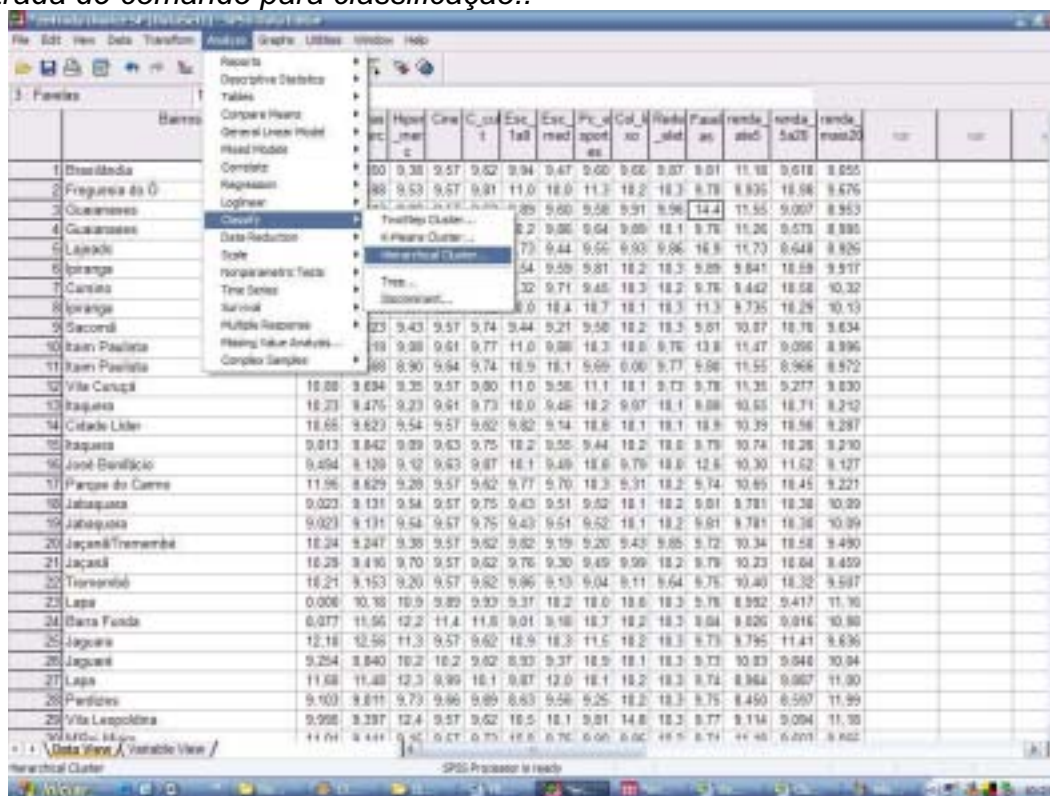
File Edit View Data Transform Analyze Graphs Utilities Window Help

3 : Favelas

Reports
Descriptive Statistics
Tables
Compare Means
General Linear Model
Mixed Models
Correlate
Regression
Loglinear
Classify
Data Reduction
Scale
Nonparametric Tests
Time Series
Survival
Multiple Response
Missing Value Analysis...
Complex Samples

TwoStep Cluster...
K-Means Cluster...
Hierarchical Cluster...
Tree...
Discriminant...

| | Bairros | | Cine | C_cul t | Esc_1a8 | Esc_med | Pc_esportes | Col_nao | Reds_stat | Favel as | renda_ate5 | renda_5a20 | renda_mais20 | var | var |
|---|---|---|---|---|---|---|---|---|---|---|---|---|---|---|---|
| 1 | Brasilândia | | 9.57 | 9.62 | 9.94 | 9.47 | 9.60 | 9.60 | 9.87 | 9.01 | 11.18 | 9.618 | 8.855 | | |
| 2 | Freguesia do Ó | | 9.57 | 9.81 | 11.0 | 10.0 | 11.3 | 10.2 | 10.3 | 9.78 | 9.935 | 10.98 | 9.676 | | |
| 3 | Guaianases | | | | 9.89 | 9.60 | 9.58 | 9.91 | 9.96 | 14.4 | 11.55 | 9.007 | 8.953 | | |
| 4 | Guaianases | | | | | 9.86 | 9.64 | 9.89 | 10.1 | 9.76 | 11.26 | 9.575 | 8.980 | | |
| 5 | Lajeado | | | | | 9.44 | 9.55 | 9.93 | 9.86 | 16.9 | 11.73 | 8.648 | 8.926 | | |
| 6 | Ipiranga | | | | | 9.59 | 9.81 | 10.2 | 10.3 | 9.89 | 9.841 | 10.59 | 9.917 | | |
| 7 | Cambuci | | | | | 9.71 | 9.45 | 10.3 | 10.2 | 9.76 | 9.442 | 10.58 | 10.32 | | |
| 8 | Ipiranga | | | | | 10.4 | 10.7 | 10.1 | 10.3 | 11.3 | 9.735 | 10.29 | 10.13 | | |
| 9 | Sacomã | | 9.57 | 9.74 | 9.44 | 9.21 | 9.58 | 10.2 | 10.3 | 9.61 | 10.87 | 10.78 | 9.634 | | |
| 10 | Itaim Paulista | | 9.61 | 9.77 | 11.0 | 9.88 | 10.3 | 10.0 | 9.76 | 13.8 | 11.47 | 9.096 | 8.896 | | |
| 11 | Itaim Paulista | | 9.94 | 9.74 | 10.9 | 10.1 | 9.69 | 0.00 | 9.77 | 9.98 | 11.55 | 8.966 | 8.972 | | |
| 12 | Vila Curuçá | 10.88 | 9.57 | 9.80 | 11.0 | 9.56 | 11.1 | 10.1 | 9.73 | 9.78 | 11.35 | 9.277 | 9.030 | | |
| 13 | Itaquera | 10.23 | 9.61 | 9.73 | 10.0 | 9.46 | 10.2 | 9.97 | 10.1 | 9.88 | 10.65 | 10.71 | 9.212 | | |
| 14 | Cidade Líder | 10.65 | 9.57 | 9.62 | 9.82 | 9.14 | 10.8 | 10.1 | 10.1 | 10.9 | 10.39 | 10.58 | 9.287 | | |
| 15 | Itaquera | 9.813 | 9.63 | 9.75 | 10.2 | 9.55 | 9.44 | 10.2 | 10.0 | 9.76 | 10.74 | 10.28 | 9.210 | | |
| 16 | José Bonifácio | 9.494 | 9.63 | 9.87 | 10.1 | 9.49 | 10.6 | 9.79 | 10.0 | 12.6 | 10.30 | 11.52 | 9.127 | | |
| 17 | Parque do Carmo | 11.96 | 9.57 | 9.62 | 9.77 | 9.70 | 10.3 | 9.31 | 10.2 | 9.74 | 10.65 | 10.45 | 9.221 | | |
| 18 | Jabaquara | 9.023 | 9.57 | 9.75 | 9.43 | 9.51 | 9.52 | 10.1 | 10.2 | 9.81 | 9.781 | 10.38 | 10.09 | | |
| 19 | Jabaquara | 9.023 | 9.57 | 9.75 | 9.43 | 9.51 | 9.52 | 10.1 | 10.2 | 9.81 | 9.781 | 10.38 | 10.09 | | |
| 20 | Jaçanã/Tremembé | 10.24 | 9.57 | 9.62 | 9.82 | 9.19 | 9.20 | 9.43 | 9.85 | 9.72 | 10.34 | 10.58 | 9.490 | | |
| 21 | Jaçanã | 10.28 | 9.57 | 9.62 | 9.76 | 9.30 | 9.49 | 9.99 | 10.2 | 9.79 | 10.23 | 10.84 | 9.459 | | |
| 22 | Tremembé | 10.21 | 9.57 | 9.62 | 9.86 | 9.13 | 9.04 | 9.11 | 9.64 | 9.75 | 10.40 | 10.32 | 9.507 | | |
| 23 | Lapa | 0.008 | 9.89 | 9.93 | 9.37 | 10.2 | 10.0 | 10.0 | 10.3 | 9.76 | 8.992 | 9.417 | 11.16 | | |
| 24 | Barra Funda | 0.077 | 11.4 | 11.8 | 9.01 | 9.18 | 10.7 | 10.2 | 10.3 | 9.84 | 8.826 | 9.816 | 10.98 | | |
| 25 | Jaguara | 12.18 | 9.57 | 9.62 | 10.9 | 10.3 | 11.5 | 10.2 | 10.3 | 9.73 | 9.795 | 11.41 | 9.636 | | |
| 26 | Jaguaré | 9.254 | 10.2 | 9.62 | 8.93 | 9.37 | 10.9 | 10.1 | 10.3 | 9.73 | 10.83 | 9.848 | 10.84 | | |
| 27 | Lapa | 11.68 | 9.99 | 10.1 | 9.87 | 12.0 | 10.1 | 10.2 | 10.3 | 9.74 | 8.964 | 9.867 | 11.00 | | |
| 28 | Perdizes | 9.103 | 9.66 | 9.89 | 8.63 | 9.56 | 9.25 | 10.2 | 10.3 | 9.75 | 8.450 | 8.597 | 11.99 | | |
| 29 | Vila Leopoldina | 9.556 | 9.57 | 9.62 | 10.5 | 10.1 | 9.81 | 14.8 | 10.3 | 9.77 | 9.114 | 9.094 | 11.18 | | |

Data View / Variable View /

Hierarchical Cluster    SPSS Processor is ready